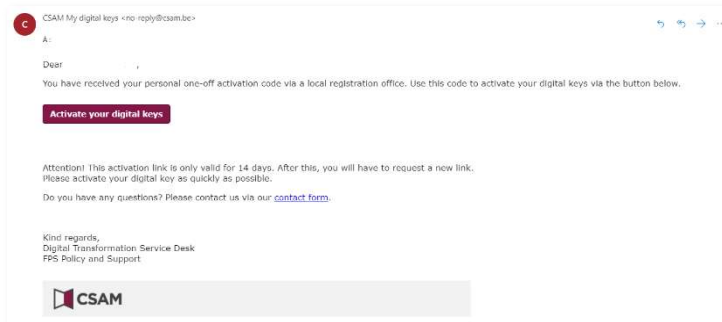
C CSAM My digital keys <no reply@csam.be>

À:

Dear ,

You have received your personal one-off activation code via a local registration office. Use this code to activate your digital keys via the button below.

Activate your digital keys

Attention! This activation link is only valid for 14 days. After this, you will have to request a new link.
Please activate your digital key as quickly as possible.

Do you have any questions? Please contact us via our contact form.

Kind regards,
Digital Transformation Service Desk
FPS Policy and Support

CSAM